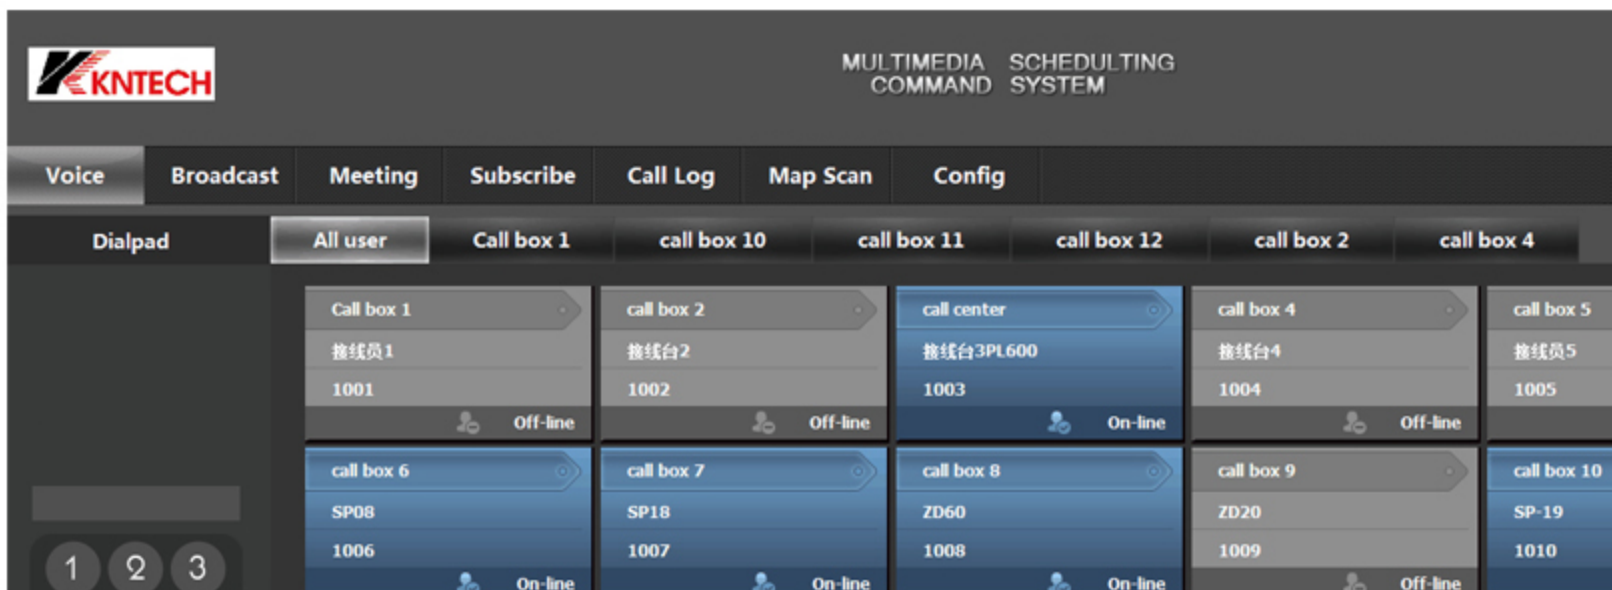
KNTECH

MULTIMEDIA SCHEDULTING COMMAND SYSTEM

Voice | Broadcast | Meeting | Subscribe | Call Log | Map Scan | Config

Dialpad | All user | Call box 1 | call box 10 | call box 11 | call box 12 | call box 2 | call box 4

Call box 1
接线员1
1001
Off-line

call box 2
接线台2
1002
Off-line

call center
接线台3PL600
1003
On-line

call box 4
接线台4
1004
Off-line

call box 5
接线员5
1005

call box 6
SP08
1006
On-line

call box 7
SP18
1007
On-line

call box 8
ZD60
1008
On-line

call box 9
ZD20
1009
Off-line

call box 10
SP-19
1010

1 2 3